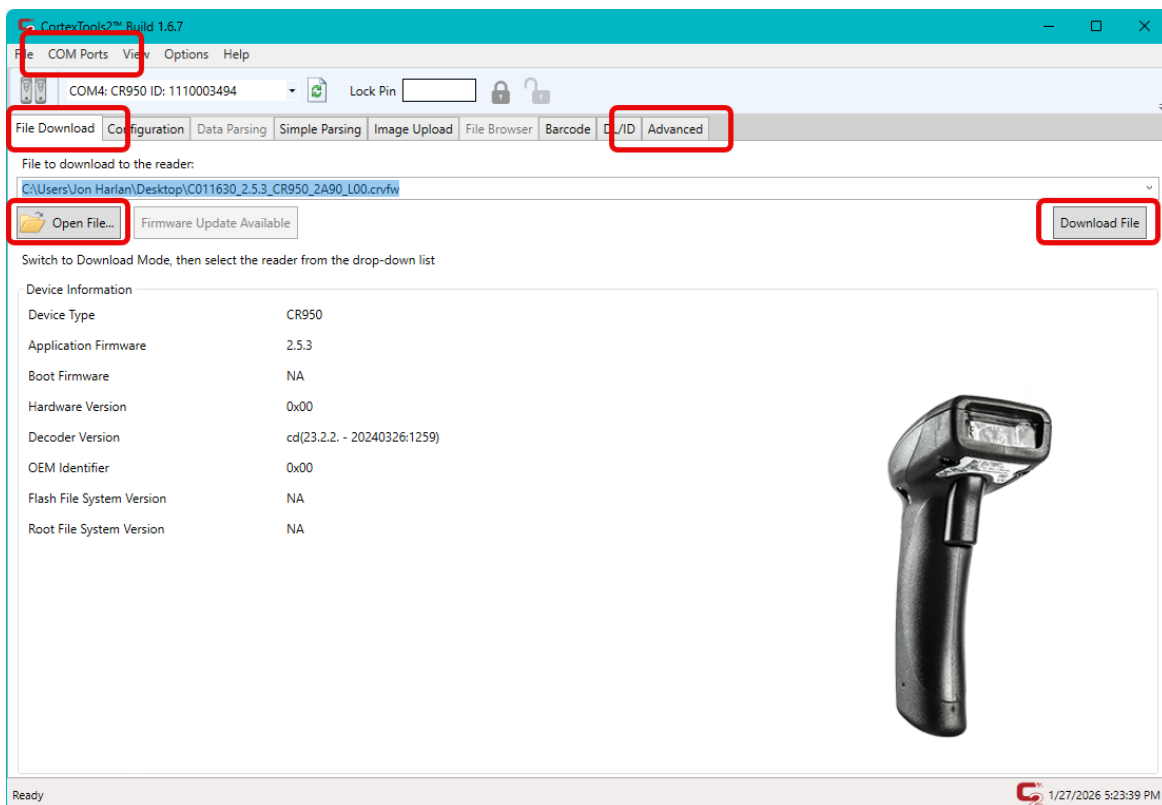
CortexTools2™ Build 1.6.7

File COM Ports View Options Help

COM4: CR950 ID: 1110003494

Lock Pin

File Download Configuration Data Parsing Simple Parsing Image Upload File Browser Barcode DL/ID Advanced

File to download to the reader:

C:\Users\Jon Harlan\Desktop\C011630_2.5.3_CR950_2A90_L00.crvfw

Open File... Firmware Update Available Download File

Switch to Download Mode, then select the reader from the drop-down list

Device Information

| Device Type | CR950 |
|---|---|
| Application Firmware | 2.5.3 |
| Boot Firmware | NA |
| Hardware Version | 0x00 |
| Decoder Version | cd(23.2.2. - 20240326:1259) |
| OEM Identifier | 0x00 |
| Flash File System Version | NA |
| Root File System Version | NA |

Ready

1/27/2026 5:23:39 PM